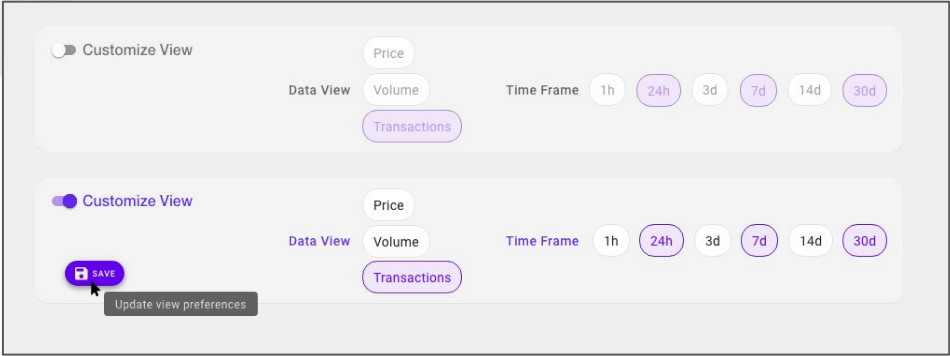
Customize View

Data View

Price

Volume

Transactions

Time Frame

1h 24h 3d 7d 14d 30d

Customize View

Data View

Price

Volume

Transactions

Time Frame

1h 24h 3d 7d 14d 30d

SAVE

Update view preferences